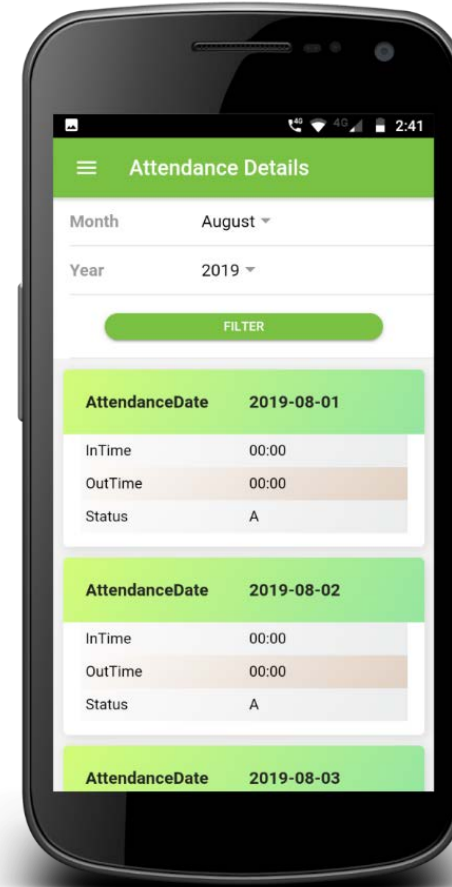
4G 4G 2:41

Attendance Details

Month August

Year 2019

FILTER

| AttendanceDate | 2019-08-01 |
|---|---|
| InTime | 00:00 |
| OutTime | 00:00 |
| Status | A |

| AttendanceDate | 2019-08-02 |
|---|---|
| InTime | 00:00 |
| OutTime | 00:00 |
| Status | A |

AttendanceDate 2019-08-03